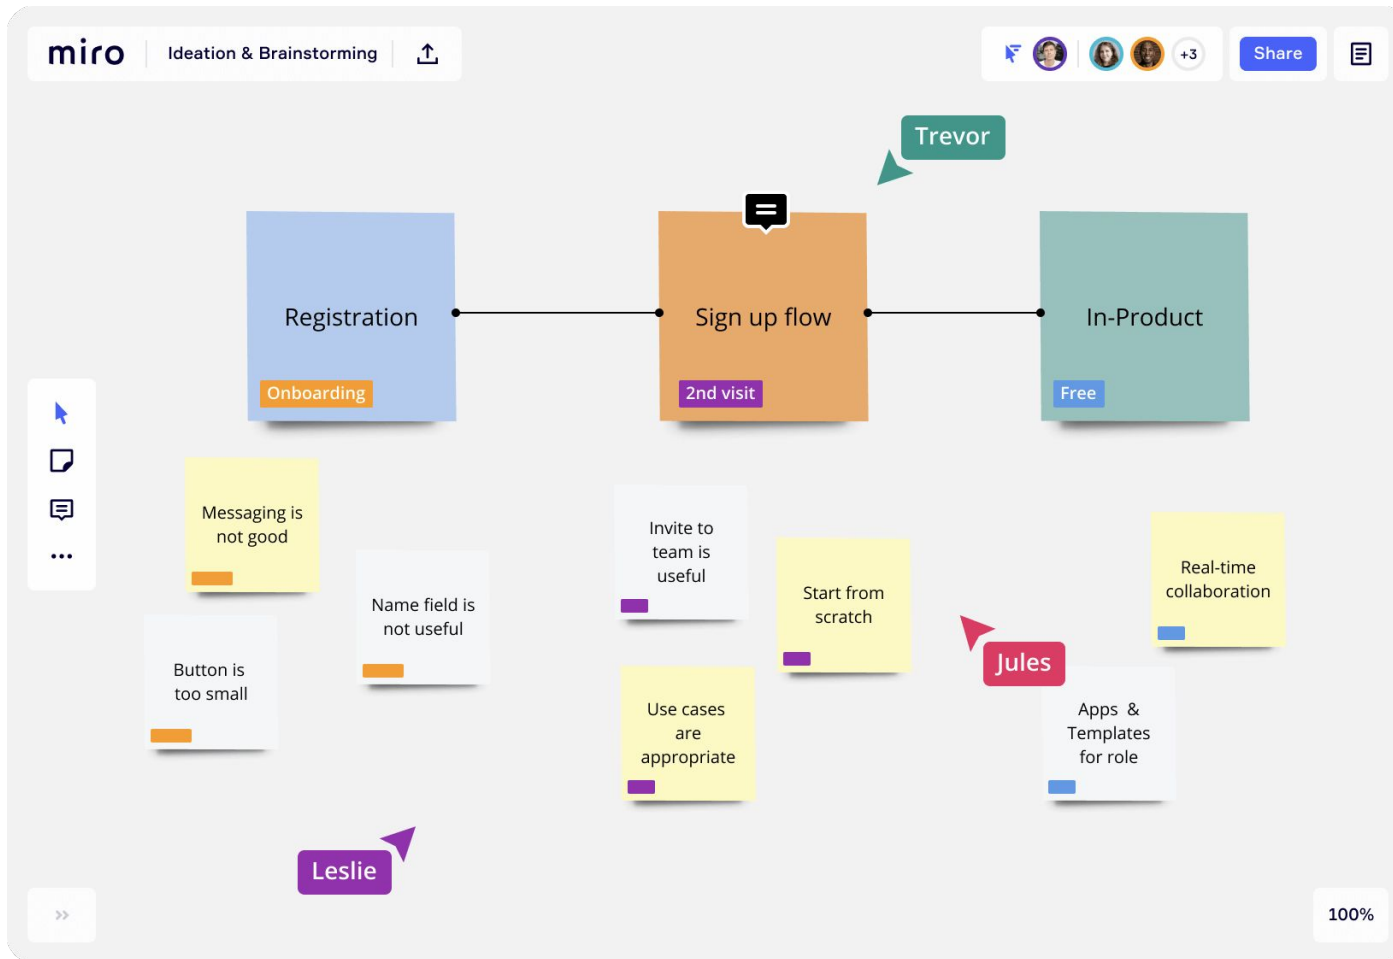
miro
Ideation & Brainstorming

+3
Share

Trevor

Registration
Onboarding

Sign up flow
2nd visit

In-Product
Free

Messaging is not good

Name field is not useful

Button is too small

Invite to team is useful

Start from scratch

Use cases are appropriate

Real-time collaboration

Jules

Apps & Templates for role

Leslie

»

100%